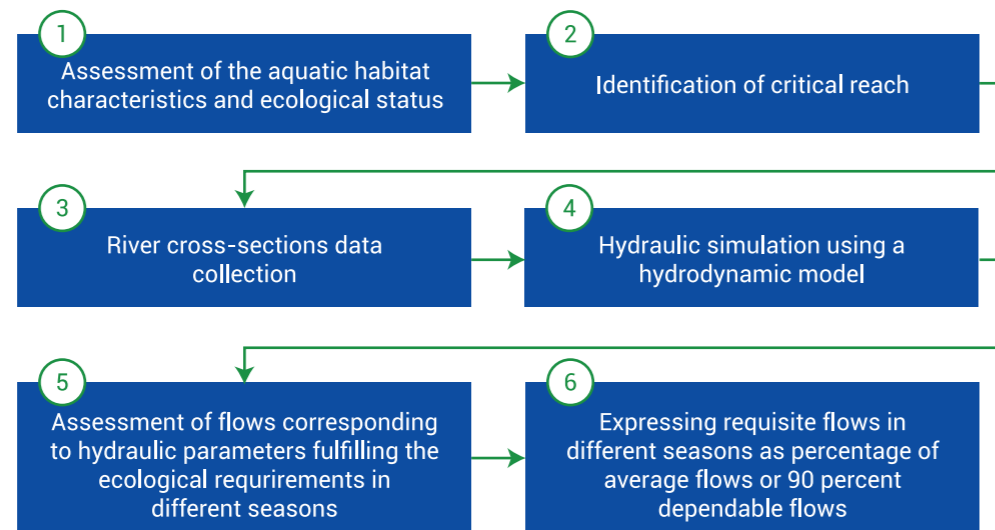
1
Assessment of the aquatic habitat characteristics and ecological status

2
Identification of critical reach

3
River cross-sections data collection

4
Hydraulic simulation using a hydrodynamic model

5
Assessment of flows corresponding to hydraulic parameters fulfilling the ecological requrirements in different seasons

6
Expressing requisite flows in different seasons as percentage of average flows or 90 percent dependable flows